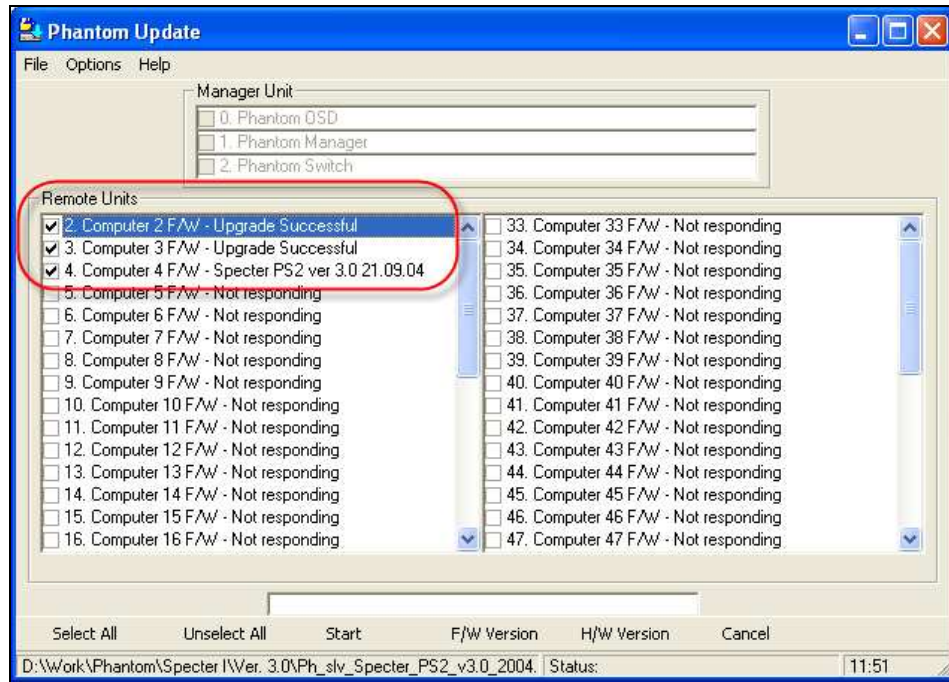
Phantom Update

File Options Help

Manager Unit
0. Phantom OSD
1. Phantom Manager
2. Phantom Switch

Remote Units
2. Computer 2 F/W - Upgrade Successful
3. Computer 3 F/W - Upgrade Successful
4. Computer 4 F/W - Specter PS2 ver 3.0 21.09.04
5. Computer 5 F/W - Not responding
6. Computer 6 F/W - Not responding
7. Computer 7 F/W - Not responding
8. Computer 8 F/W - Not responding
9. Computer 9 F/W - Not responding
10. Computer 10 F/W - Not responding
11. Computer 11 F/W - Not responding
12. Computer 12 F/W - Not responding
13. Computer 13 F/W - Not responding
14. Computer 14 F/W - Not responding
15. Computer 15 F/W - Not responding
16. Computer 16 F/W - Not responding

33. Computer 33 F/W - Not responding
34. Computer 34 F/W - Not responding
35. Computer 35 F/W - Not responding
36. Computer 36 F/W - Not responding
37. Computer 37 F/W - Not responding
38. Computer 38 F/W - Not responding
39. Computer 39 F/W - Not responding
40. Computer 40 F/W - Not responding
41. Computer 41 F/W - Not responding
42. Computer 42 F/W - Not responding
43. Computer 43 F/W - Not responding
44. Computer 44 F/W - Not responding
45. Computer 45 F/W - Not responding
46. Computer 46 F/W - Not responding
47. Computer 47 F/W - Not responding

Select All Unselect All Start F/W Version H/W Version Cancel

D:\Work\Phantom\Specter I\Ver. 3.0\Ph_slv_Specter_PS2_v3.0_2004. Status: 11:51